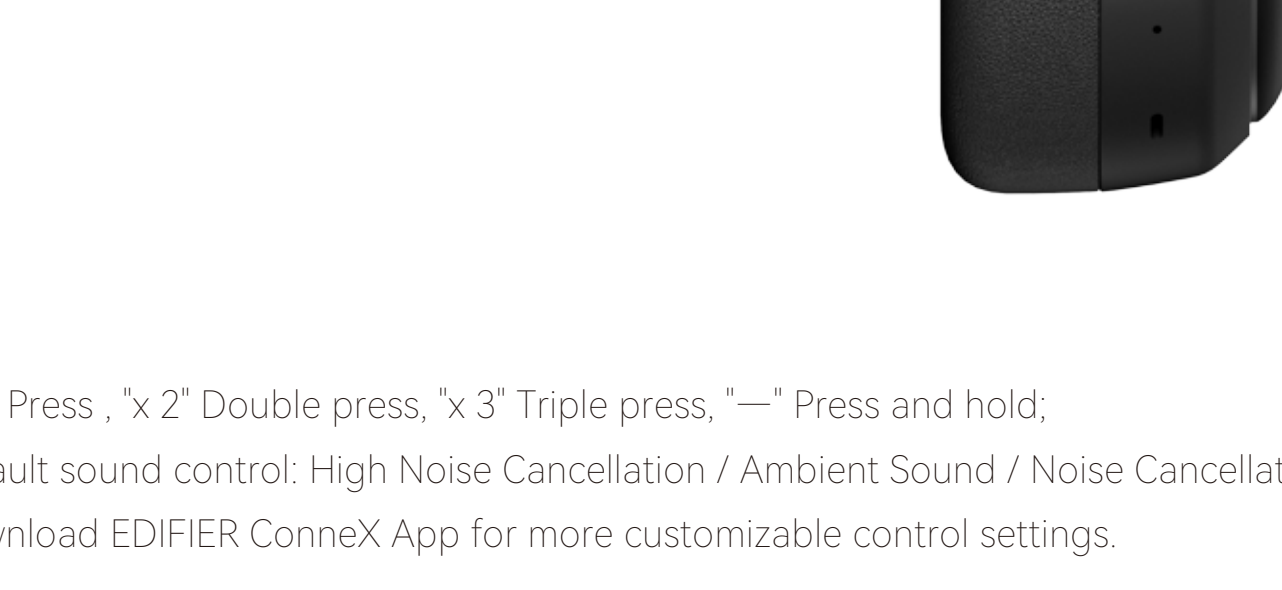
Press , "x 2" Double press, "x 3" Triple press, "—" Press and hold;
ault sound control: High Noise Cancellation / Ambient Sound / Noise Cancellat
vnload EDIFIER ConneX App for more customizable control settings.